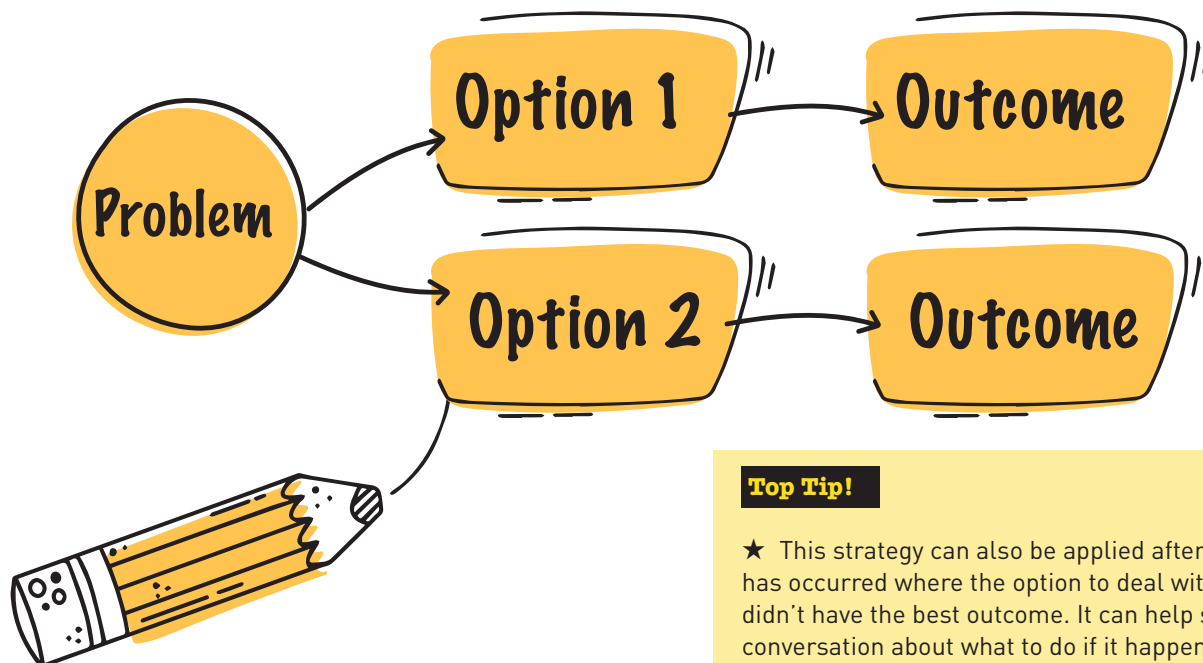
Problem

Option 1

Outcome

Option 2

Outcome

Top Tip!

★ This strategy can also be applied after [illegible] has occurred where the option to deal wit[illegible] didn't have the best outcome. It can help s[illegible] conversation about what to do if it happen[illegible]